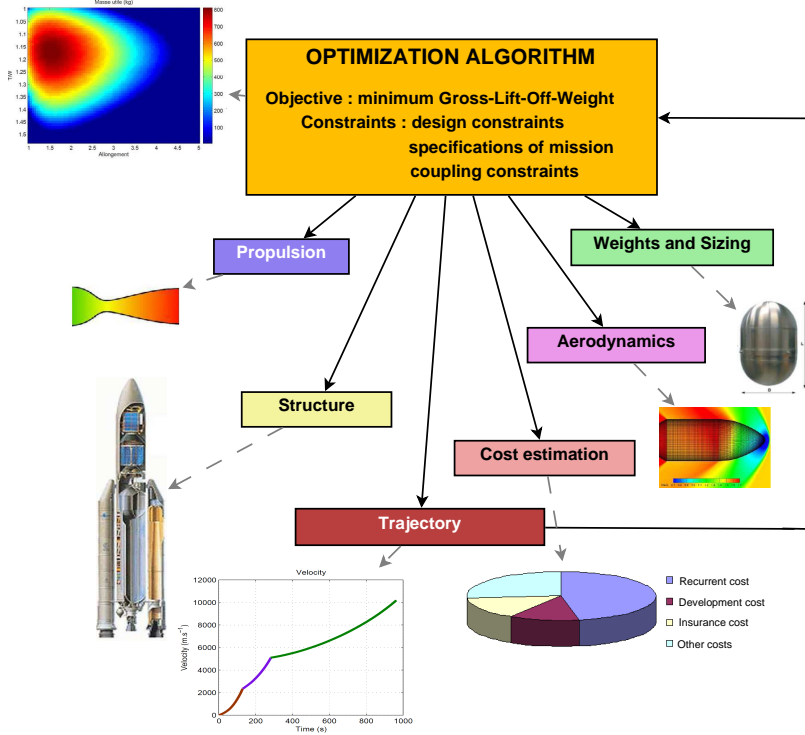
Masse utile (kg)

T/W

1
1.05
1.1
1.15
1.2
1.25
1.3
1.35
1.4
1.45
1.5

1 1.5 2 2.5 3 3.5 4 4.5 5

Allongement

800
700
600
500
400
300
200
100

OPTIMIZATION ALGORITHM

Objective : minimum Gross-Lift-Off-Weight

Constraints : design constraints

specifications of mission

coupling constraints

Propulsion

Weights and Sizing

Aerodynamics

Structure

Cost estimation

Trajectory

Velocity

12000
10000
8000
6000
4000
2000
0

Velocity (m.s$^{-1}$)

0 200 400 600 800 1000

Time (s)

Recurrent cost

Development cost

Insurance cost

Other costs